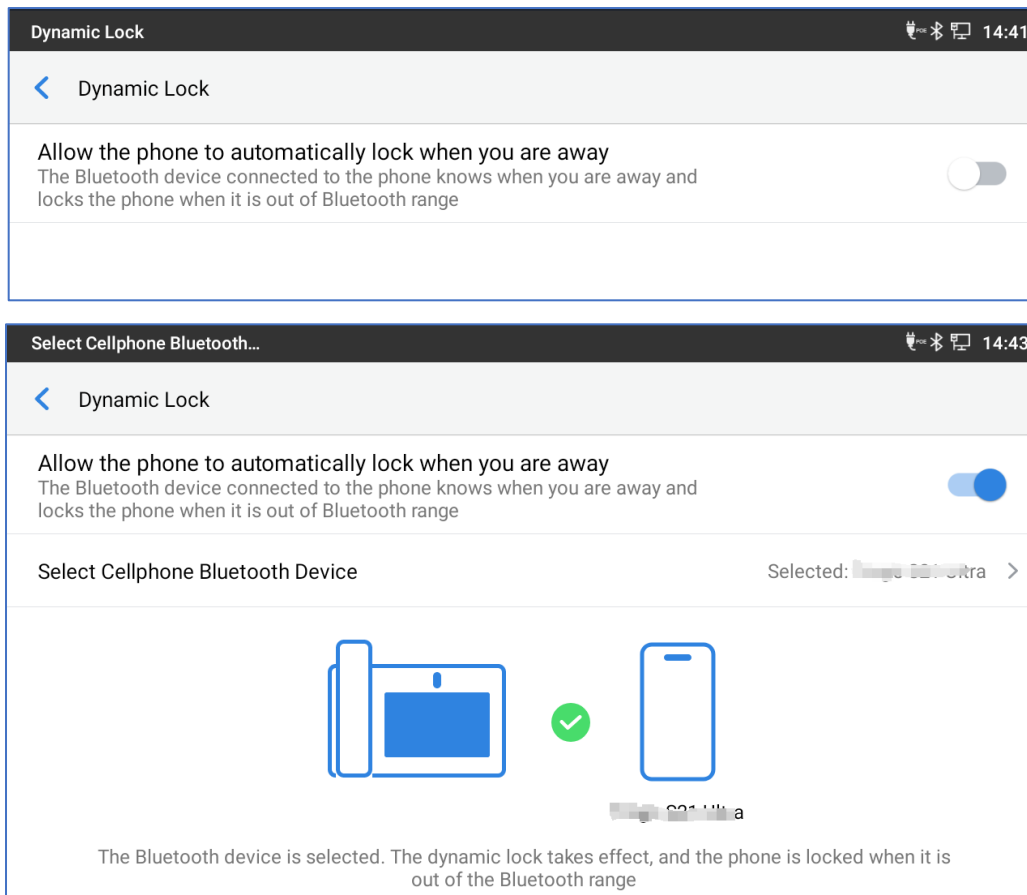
Dynamic Lock 14:41

Dynamic Lock

Allow the phone to automatically lock when you are away
The Bluetooth device connected to the phone knows when you are away and locks the phone when it is out of Bluetooth range

Select Cellphone Bluetooth... 14:43

Dynamic Lock

Allow the phone to automatically lock when you are away
The Bluetooth device connected to the phone knows when you are away and locks the phone when it is out of Bluetooth range

Select Cellphone Bluetooth Device
Selected: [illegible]

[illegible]

The Bluetooth device is selected. The dynamic lock takes effect, and the phone is locked when it is out of the Bluetooth range